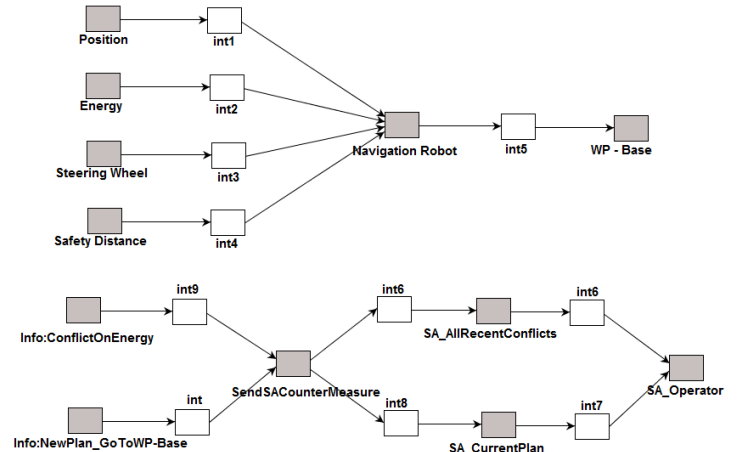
Position
int1
Energy
int2
Steering Wheel
int3
Safety Distance
int4
Navigation Robot
int5
WP - Base

Info:ConflictOnEnergy
int9
Info:NewPlan_GoToWP-Base
int
SendSACounterMeasure
int6
SA_AllRecentConflicts
int6
int8
SA CurrentPlan
int7
SA_Operator